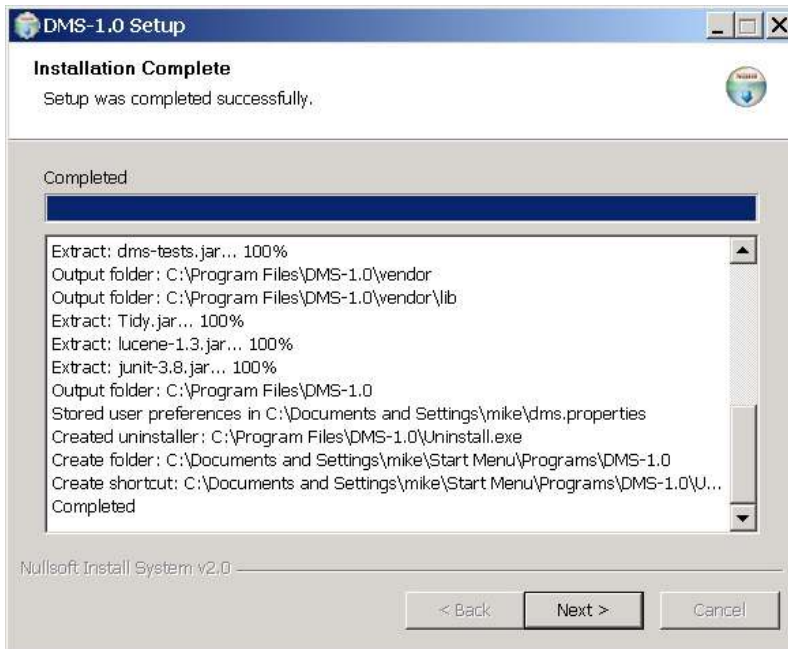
DMS-1.0 Setup

Installation Complete

Setup was completed successfully.

Completed

Extract: dms-tests.jar... 100%
Output folder: C:\Program Files\DMS-1.0\vendor
Output folder: C:\Program Files\DMS-1.0\vendor\lib
Extract: Tidy.jar... 100%
Extract: lucene-1.3.jar... 100%
Extract: junit-3.8.jar... 100%
Output folder: C:\Program Files\DMS-1.0
Stored user preferences in C:\Documents and Settings\mike\dms.properties
Created uninstaller: C:\Program Files\DMS-1.0\Uninstall.exe
Create folder: C:\Documents and Settings\mike\Start Menu\Programs\DMS-1.0
Create shortcut: C:\Documents and Settings\mike\Start Menu\Programs\DMS-1.0\U...
Completed

Nullsoft Install System v2.0

< Back | Next > | Cancel